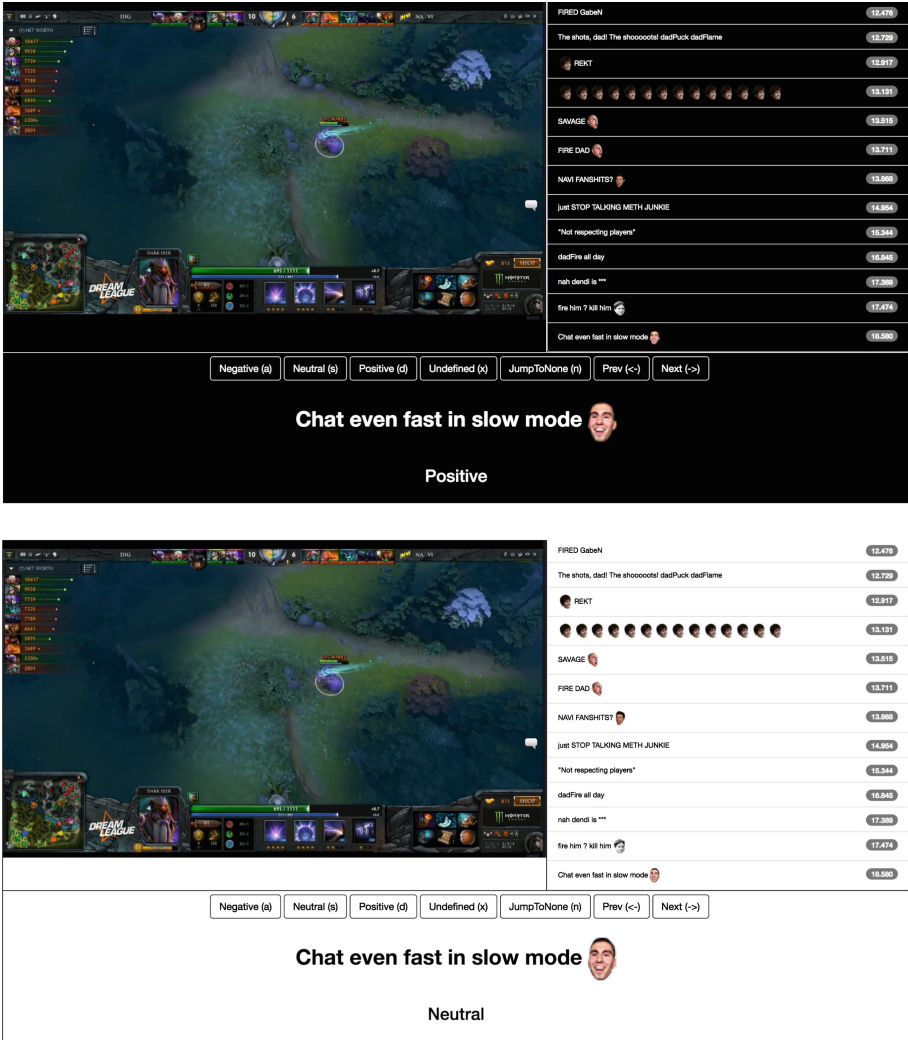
DIG 10 6 NA`VI

NET WORTH
10417
9558
7729
7323
7188
6661
5895
3689
3308
2801

DARK SEER
DREAM LEAGUE
SHOP
MONSTER

FIRED GabeN 12.476
The shots, dad! The shoooooots! dadPuck dadFlame 12.729
REKT 12.917
13.131
SAVAGE 13.515
FIRE DAD 13.711
NAVI FANSHITS? 13.868
just STOP TALKING METH JUNKIE 14.954
*Not respecting players* 15.344
dadFire all day 16.845
nah dendi is *** 17.389
fire him ? kill him 17.474
Chat even fast in slow mode 18.580

Negative (a) Neutral (s) Positive (d) Undefined (x) JumpToNone (n) Prev (<-) Next (->)

Chat even fast in slow mode

Positive

DIG 10 6 NA`VI

NET WORTH
10417
9558
7729
7323
7188
6661
5895
3689
3308
2801

DARK SEER
DREAM LEAGUE
SHOP
MONSTER

FIRED GabeN 12.476
The shots, dad! The shoooooots! dadPuck dadFlame 12.729
REKT 12.917
13.131
SAVAGE 13.515
FIRE DAD 13.711
NAVI FANSHITS? 13.868
just STOP TALKING METH JUNKIE 14.954
*Not respecting players* 15.344
dadFire all day 16.845
nah dendi is *** 17.389
fire him ? kill him 17.474
Chat even fast in slow mode 18.580

Negative (a) Neutral (s) Positive (d) Undefined (x) JumpToNone (n) Prev (<-) Next (->)

Chat even fast in slow mode

Neutral